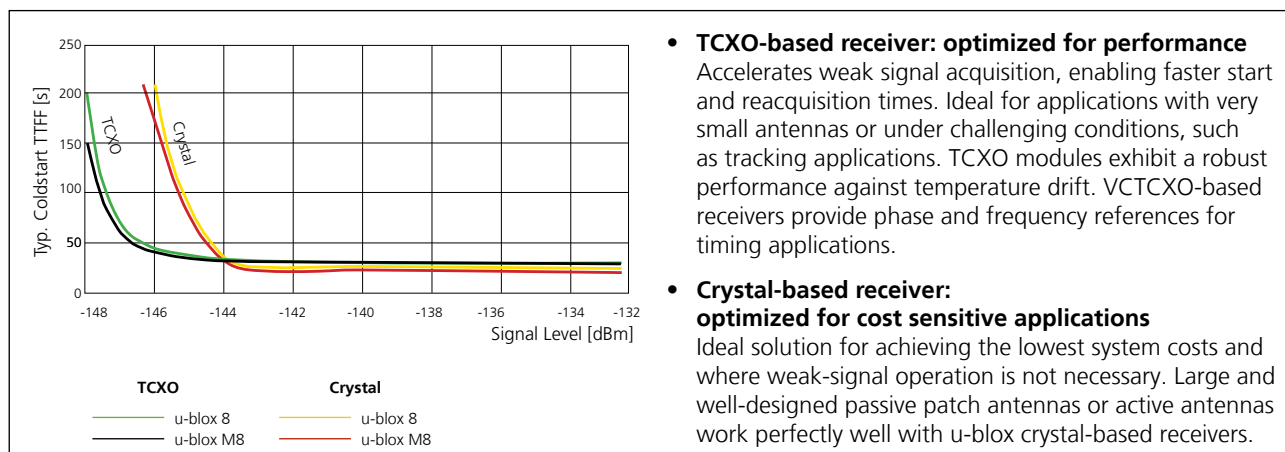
250
200
150
100
50
0
Typ. Coldstart TTFF [s]
TCXO
Crystal
-148 -146 -144 -142 -140 -138 -136 -134 -132
Signal Level [dBm]

TCXO
u-blox 8
u-blox M8

Crystal
u-blox 8
u-blox M8

• **TCXO-based receiver: optimized for performance**
Accelerates weak signal acquisition, enabling faster start and reacquisition times. Ideal for applications with very small antennas or under challenging conditions, such as tracking applications. TCXO modules exhibit a robust performance against temperature drift. VCTCXO-based receivers provide phase and frequency references for timing applications.

• **Crystal-based receiver: optimized for cost sensitive applications**
Ideal solution for achieving the lowest system costs and where weak-signal operation is not necessary. Large and well-designed passive patch antennas or active antennas work perfectly well with u-blox crystal-based receivers.